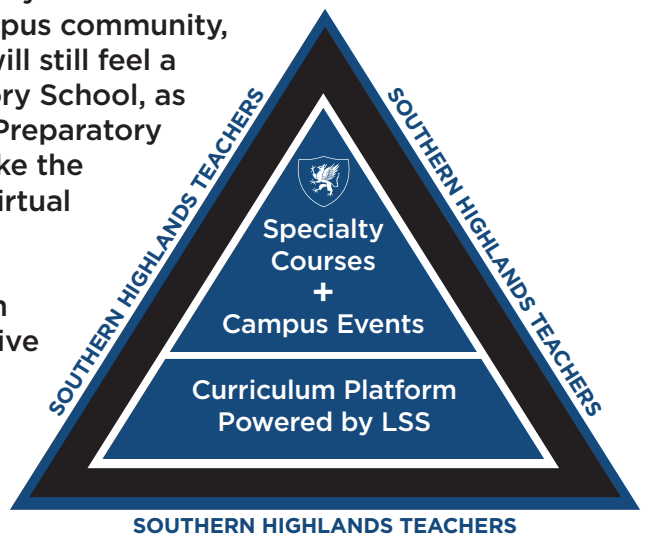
pus community,
will still feel a
ry School, as
Preparatory
ke the
irtual

n
ive

SOUTHERN HIGHLANDS TEACHERS

SOUTHERN HIGHLANDS TEACHERS

Specialty Courses
+
Campus Events

Curriculum Platform Powered by LSS

SOUTHERN HIGHLANDS TEACHERS